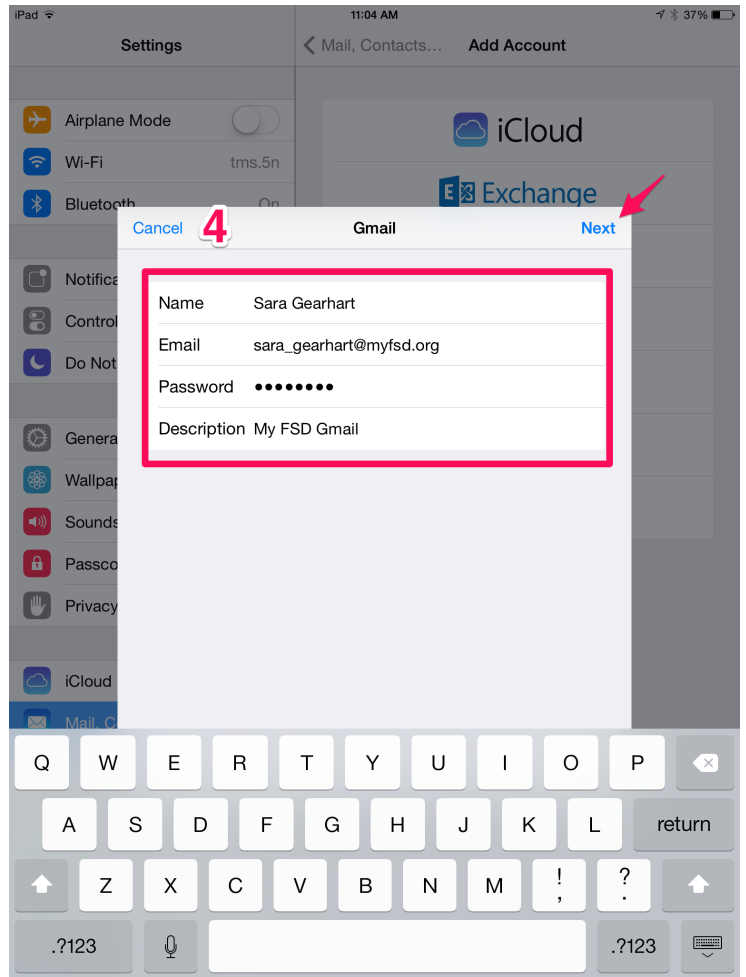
iPad
11:04 AM
37%

Settings

Mail, Contacts…
Add Account

Airplane Mode
Wi-Fi
tms.5n
Bluetooth
On
Notifica
Control
Do Not
Genera
Wallpa
Sounds
Passco
Privacy
iCloud
Mail, C

iCloud
Exchange

Cancel
4
Gmail
Next

Name
Sara Gearhart
Email
sara_gearhart@myfsd.org
Password
••••••••
Description
My FSD Gmail

Q W E R T Y U I O P
A S D F G H J K L
return
Z X C V B N M
!
,
?
.
.?123
.?123